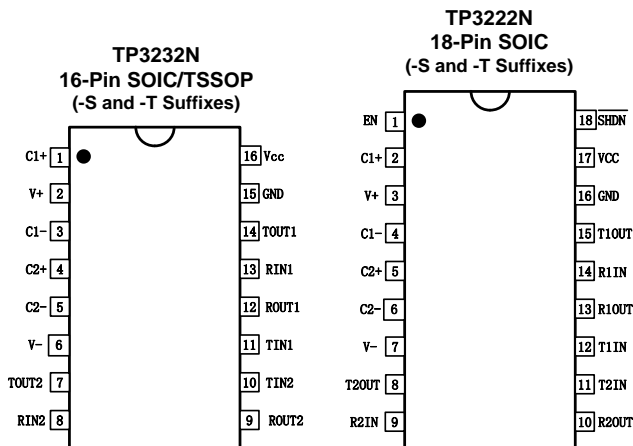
TP3232N
16-Pin SOIC/TSSOP
(-S and -T Suffixes)

C1+ 1
V+ 2
C1- 3
C2+ 4
C2- 5
V- 6
TOUT2 7
RIN2 8

16 Vcc
15 GND
14 TOUT1
13 RIN1
12 ROUT1
11 TIN1
10 TIN2
9 ROUT2

TP3222N
18-Pin SOIC
(-S and -T Suffixes)

EN 1
C1+ 2
V+ 3
C1- 4
C2+ 5
C2- 6
V- 7
T2OUT 8
R2IN 9

18 $\overline{SHDN}$
17 VCC
16 GND
15 T1OUT
14 R1IN
13 R1OUT
12 T1IN
11 T2IN
10 R2OUT